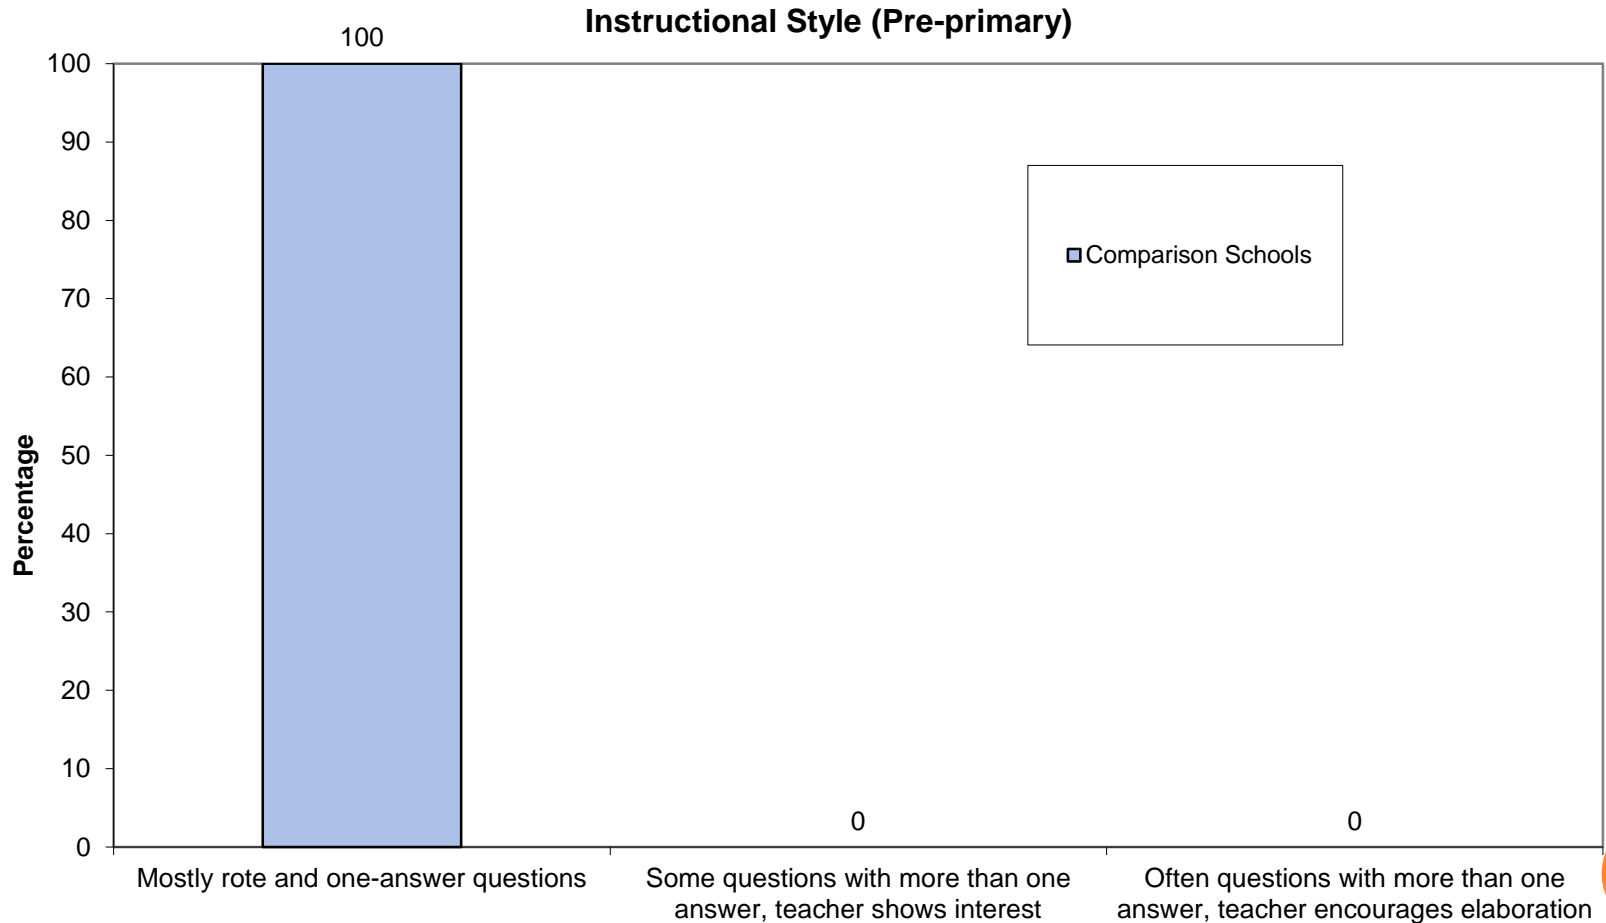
Instructional Style (Pre-primary)

100

100
90
80
70
60
50
40
30
20
10
0

Percentage

Comparison Schools

0

0

Mostly rote and one-answer questions

Some questions with more than one answer, teacher shows interest

Often questions with more than one answer, teacher encourages elaboration